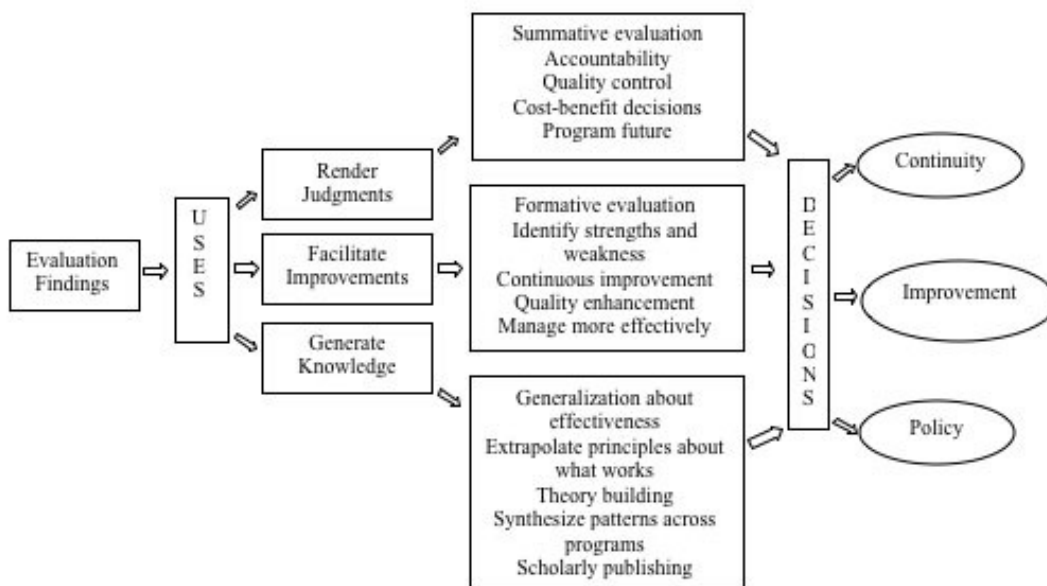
Evaluation Findings

USES

Render Judgments

Facilitate Improvements

Generate Knowledge

Summative evaluation
Accountability
Quality control
Cost-benefit decisions
Program future

Formative evaluation
Identify strengths and weakness
Continuous improvement
Quality enhancement
Manage more effectively

Generalization about effectiveness
Extrapolate principles about what works
Theory building
Synthesize patterns across programs
Scholarly publishing

DECISIONS

Continuity

Improvement

Policy